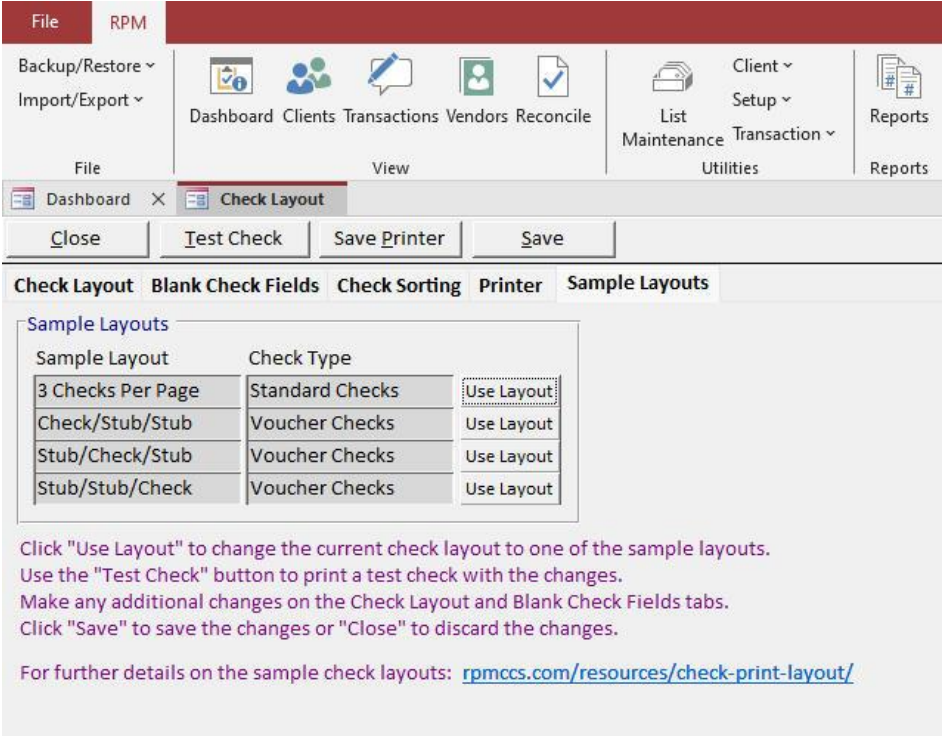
File RPM

Backup/Restore ˅
Import/Export ˅
File

Dashboard Clients Transactions Vendors Reconcile
View

List Maintenance
Client ˅
Setup ˅
Transaction ˅
Utilities

Reports
Reports

Dashboard × Check Layout

Close Test Check Save Printer Save

Check Layout Blank Check Fields Check Sorting Printer Sample Layouts

Sample Layouts

| Sample Layout | Check Type | |
|---|---|---|
| 3 Checks Per Page | Standard Checks | Use Layout |
| Check/Stub/Stub | Voucher Checks | Use Layout |
| Stub/Check/Stub | Voucher Checks | Use Layout |
| Stub/Stub/Check | Voucher Checks | Use Layout |

Click "Use Layout" to change the current check layout to one of the sample layouts.
Use the "Test Check" button to print a test check with the changes.
Make any additional changes on the Check Layout and Blank Check Fields tabs.
Click "Save" to save the changes or "Close" to discard the changes.

For further details on the sample check layouts: rpmccs.com/resources/check-print-layout/